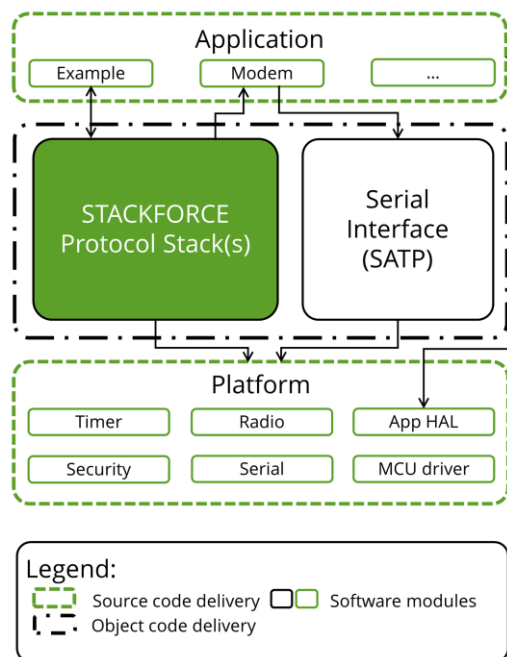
Application

Example

Modem

...

STACKFORCE Protocol Stack(s)

Serial Interface (SATP)

Platform

Timer

Radio

App HAL

Security

Serial

MCU driver

Legend:

Source code delivery

Software modules

Object code delivery